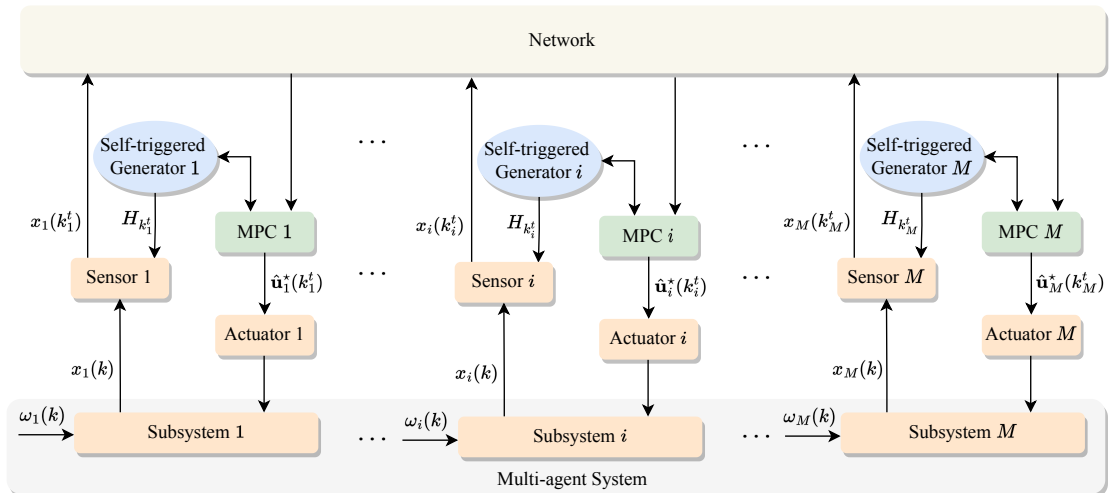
Network

Self-triggered Generator 1

$\cdots$

Self-triggered Generator $i$

$\cdots$

Self-triggered Generator $M$

$x_1(k_1^t)$

$H_{k_1^t}$

MPC 1

$x_i(k_i^t)$

$H_{k_i^t}$

MPC $i$

$x_M(k_M^t)$

$H_{k_M^t}$

MPC $M$

Sensor 1

$\hat{\mathbf{u}}_1^\star(k_1^t)$

$\cdots$

Sensor $i$

$\hat{\mathbf{u}}_i^\star(k_i^t)$

$\cdots$

Sensor $M$

$\hat{\mathbf{u}}_M^\star(k_M^t)$

Actuator 1

Actuator $i$

Actuator $M$

$x_1(k)$

$x_i(k)$

$x_M(k)$

$\omega_1(k)$

Subsystem 1

$\cdots$

$\omega_i(k)$

Subsystem $i$

$\cdots$

$\omega_M(k)$

Subsystem $M$

Multi-agent System